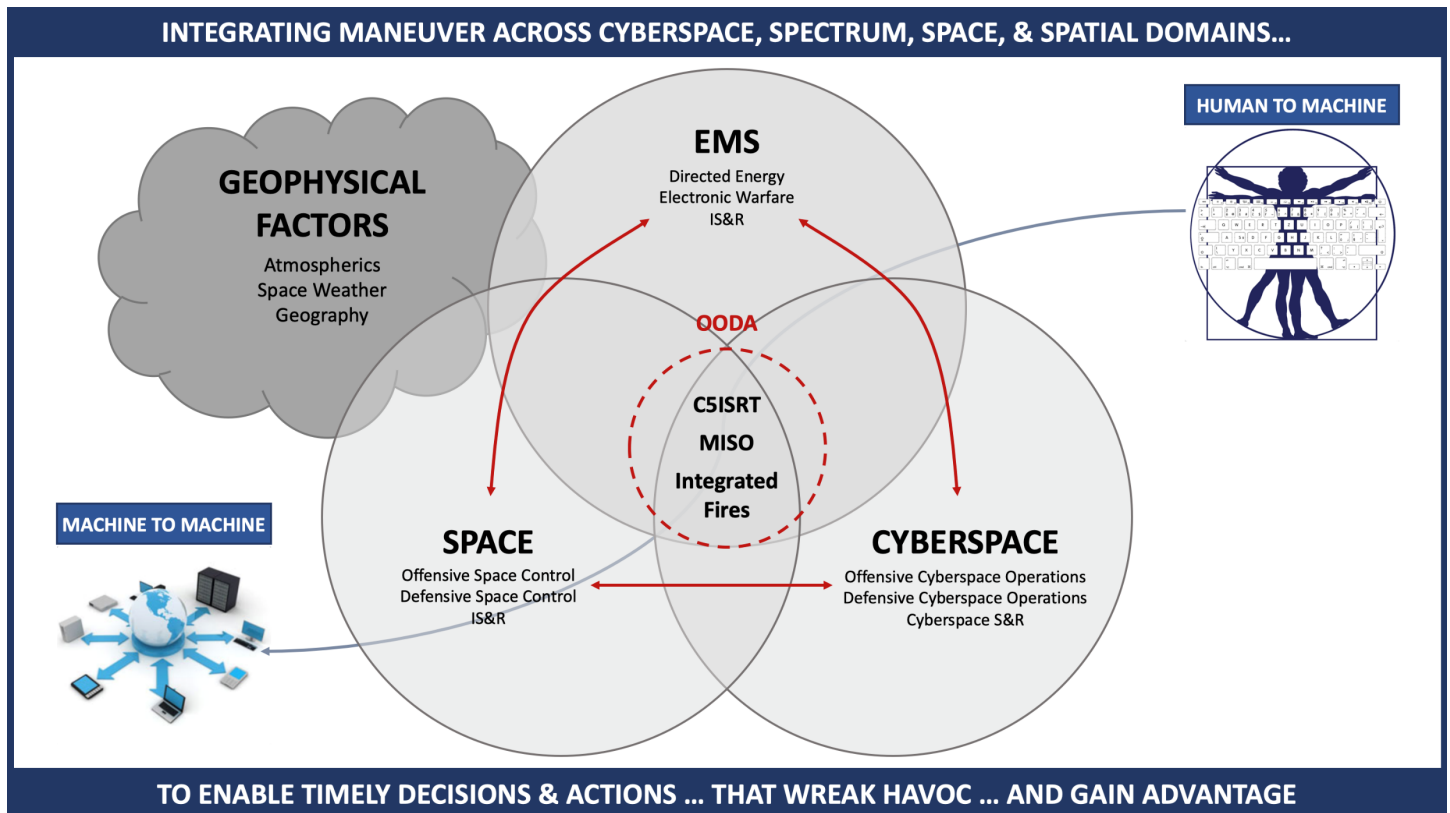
INTEGRATING MANEUVER ACROSS CYBERSPACE, SPECTRUM, SPACE, & SPATIAL DOMAINS…

GEOPHYSICAL FACTORS
Atmospherics
Space Weather
Geography

EMS
Directed Energy
Electronic Warfare
IS&R

HUMAN TO MACHINE

OODA

C5ISRT
MISO
Integrated Fires

MACHINE TO MACHINE

SPACE
Offensive Space Control
Defensive Space Control
IS&R

CYBERSPACE
Offensive Cyberspace Operations
Defensive Cyberspace Operations
Cyberspace S&R

TO ENABLE TIMELY DECISIONS & ACTIONS … THAT WREAK HAVOC … AND GAIN ADVANTAGE